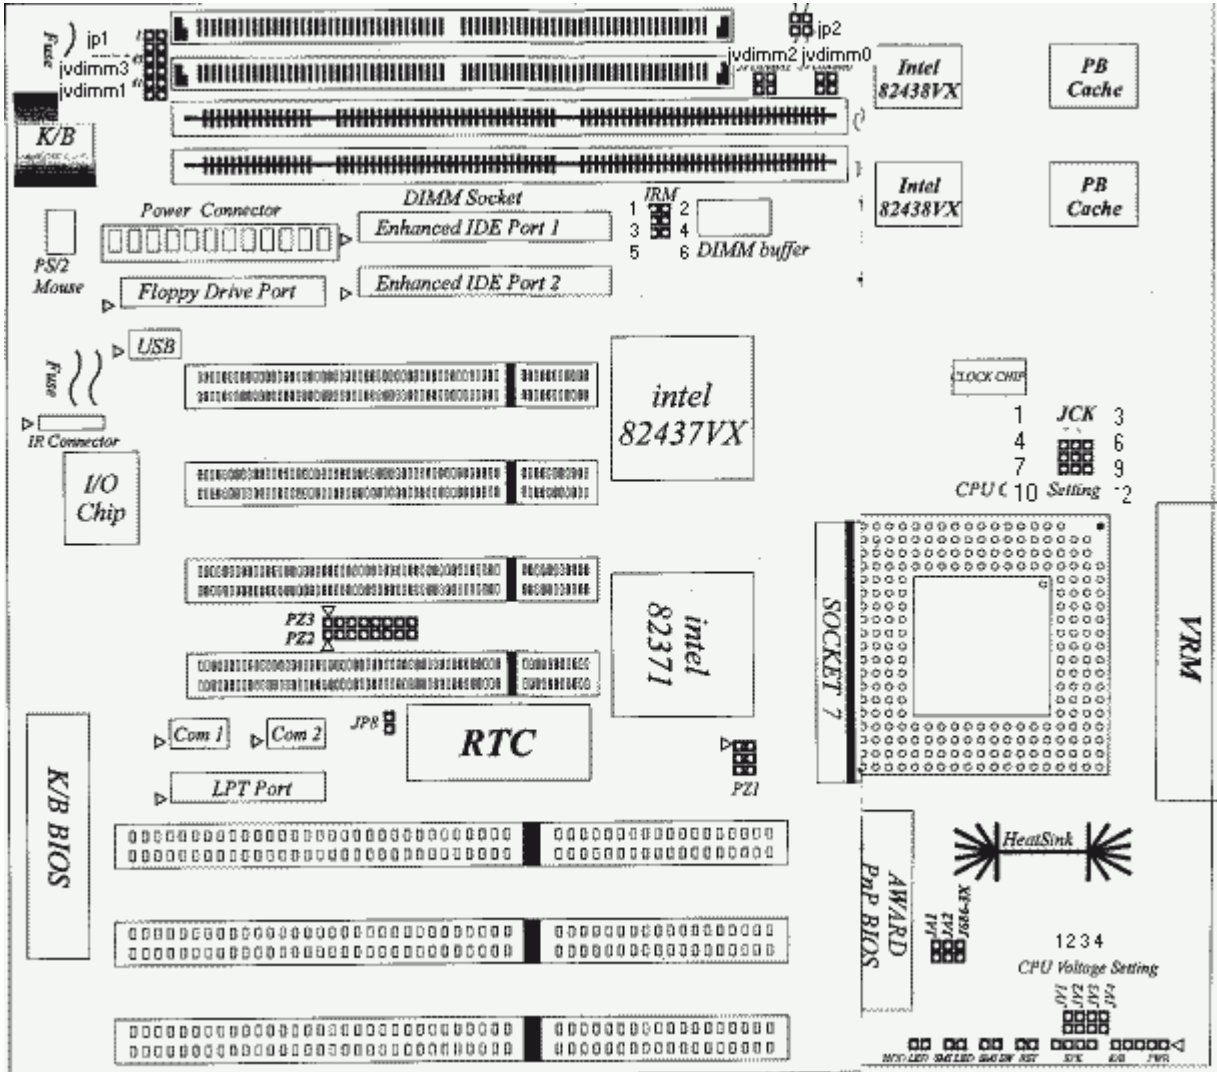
Fuse
jp1
jvdimm3
jvdimm1
K/B
jp2
jvdimm2 jvdimm0
Intel 82438VX
PB Cache
Intel 82438VX
PB Cache
DIMM Socket
Power Connector
Enhanced IDE Port 1
IRM
1 2
3 4
5 6
DIMM buffer
PS/2 Mouse
Floppy Drive Port
Enhanced IDE Port 2
USB
Fuse
intel 82437VX
CLOCK CHIP
IR Connector
1 JCK 3
4 6
7 9
CPU C 10 Setting 12
I/O Chip
PZ3
PZ2
intel 82371
SOCKET 7
VRM
JP8
Com 1
Com 2
RTC
PZ1
LPT Port
K/B BIOS
HeatSink
AWARD PnP BIOS
JP1
JP2
JS86-XX
1234
CPU Voltage Setting
JV1
JV2
JV3
JV4
HDD LED
SMI LED
SMI SW
RST
SPK
K/B
PWR